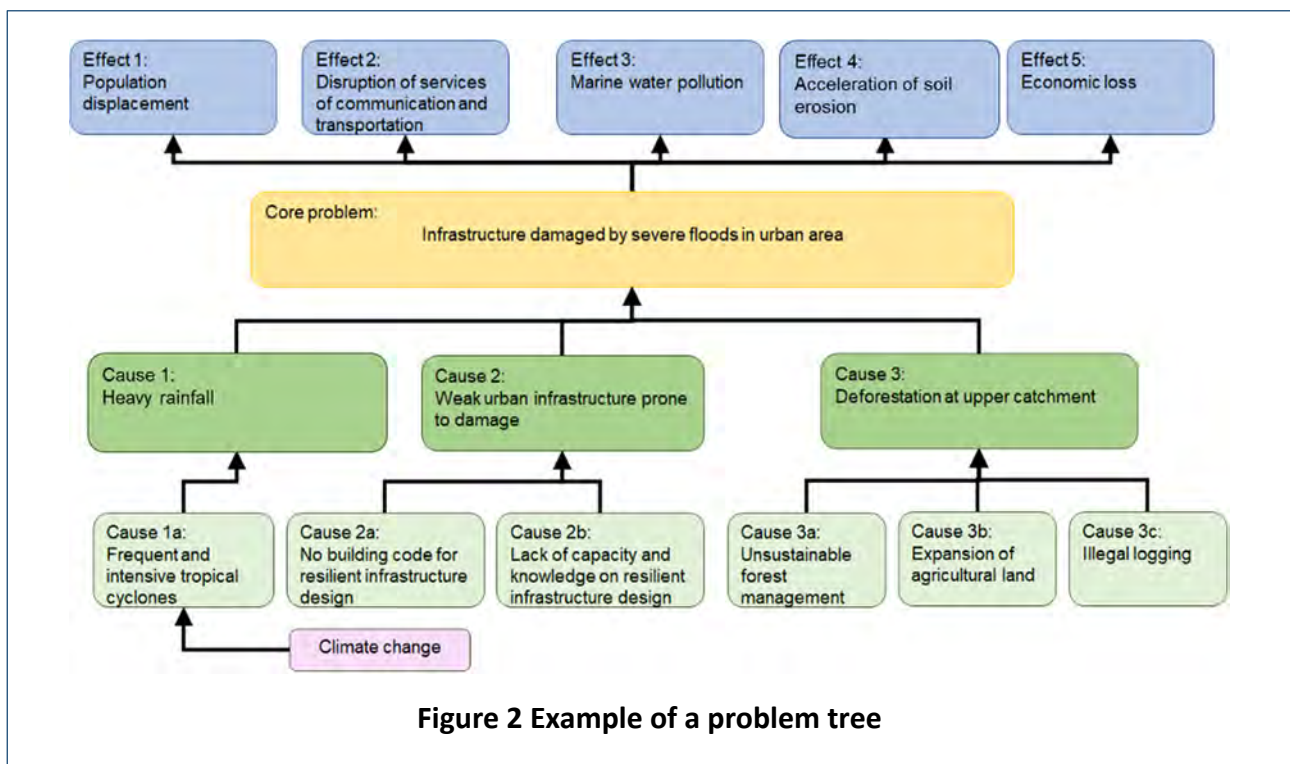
Effect 1:
Population displacement

Effect 2:
Disruption of services of communication and transportation

Effect 3:
Marine water pollution

Effect 4:
Acceleration of soil erosion

Effect 5:
Economic loss

Core problem:
Infrastructure damaged by severe floods in urban area

Cause 1:
Heavy rainfall

Cause 2:
Weak urban infrastructure prone to damage

Cause 3:
Deforestation at upper catchment

Cause 1a:
Frequent and intensive tropical cyclones

Cause 2a:
No building code for resilient infrastructure design

Cause 2b:
Lack of capacity and knowledge on resilient infrastructure design

Cause 3a:
Unsustainable forest management

Cause 3b:
Expansion of agricultural land

Cause 3c:
Illegal logging

Climate change

Figure 2 Example of a problem tree